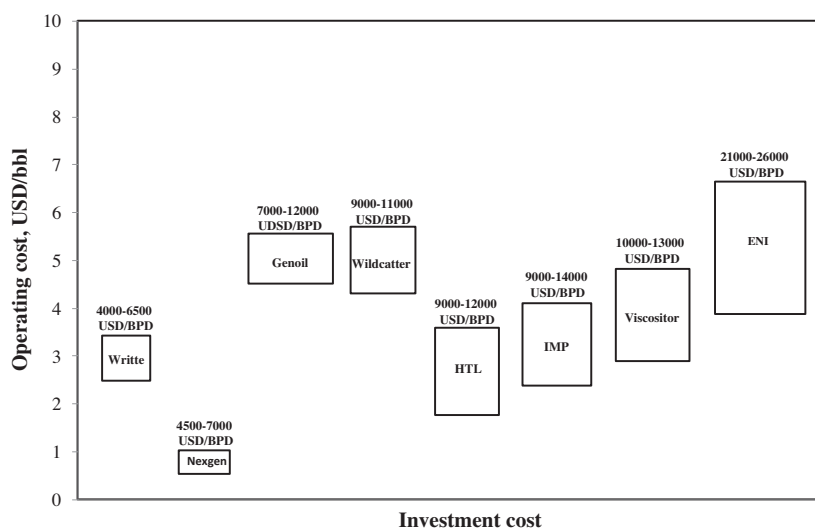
10
9
8
7
6
5
4
3
2
1
0

Operating cost, USD/bbl

4000-6500 USD/BPD
Writte

4500-7000 USD/BPD
Nexgen

7000-12000 UDSD/BPD
Genoil

9000-11000 USD/BPD
Wildcatter

9000-12000 USD/BPD
HTL

9000-14000 USD/BPD
IMP

10000-13000 USD/BPD
Viscositor

21000-26000 USD/BPD
ENI

Investment cost